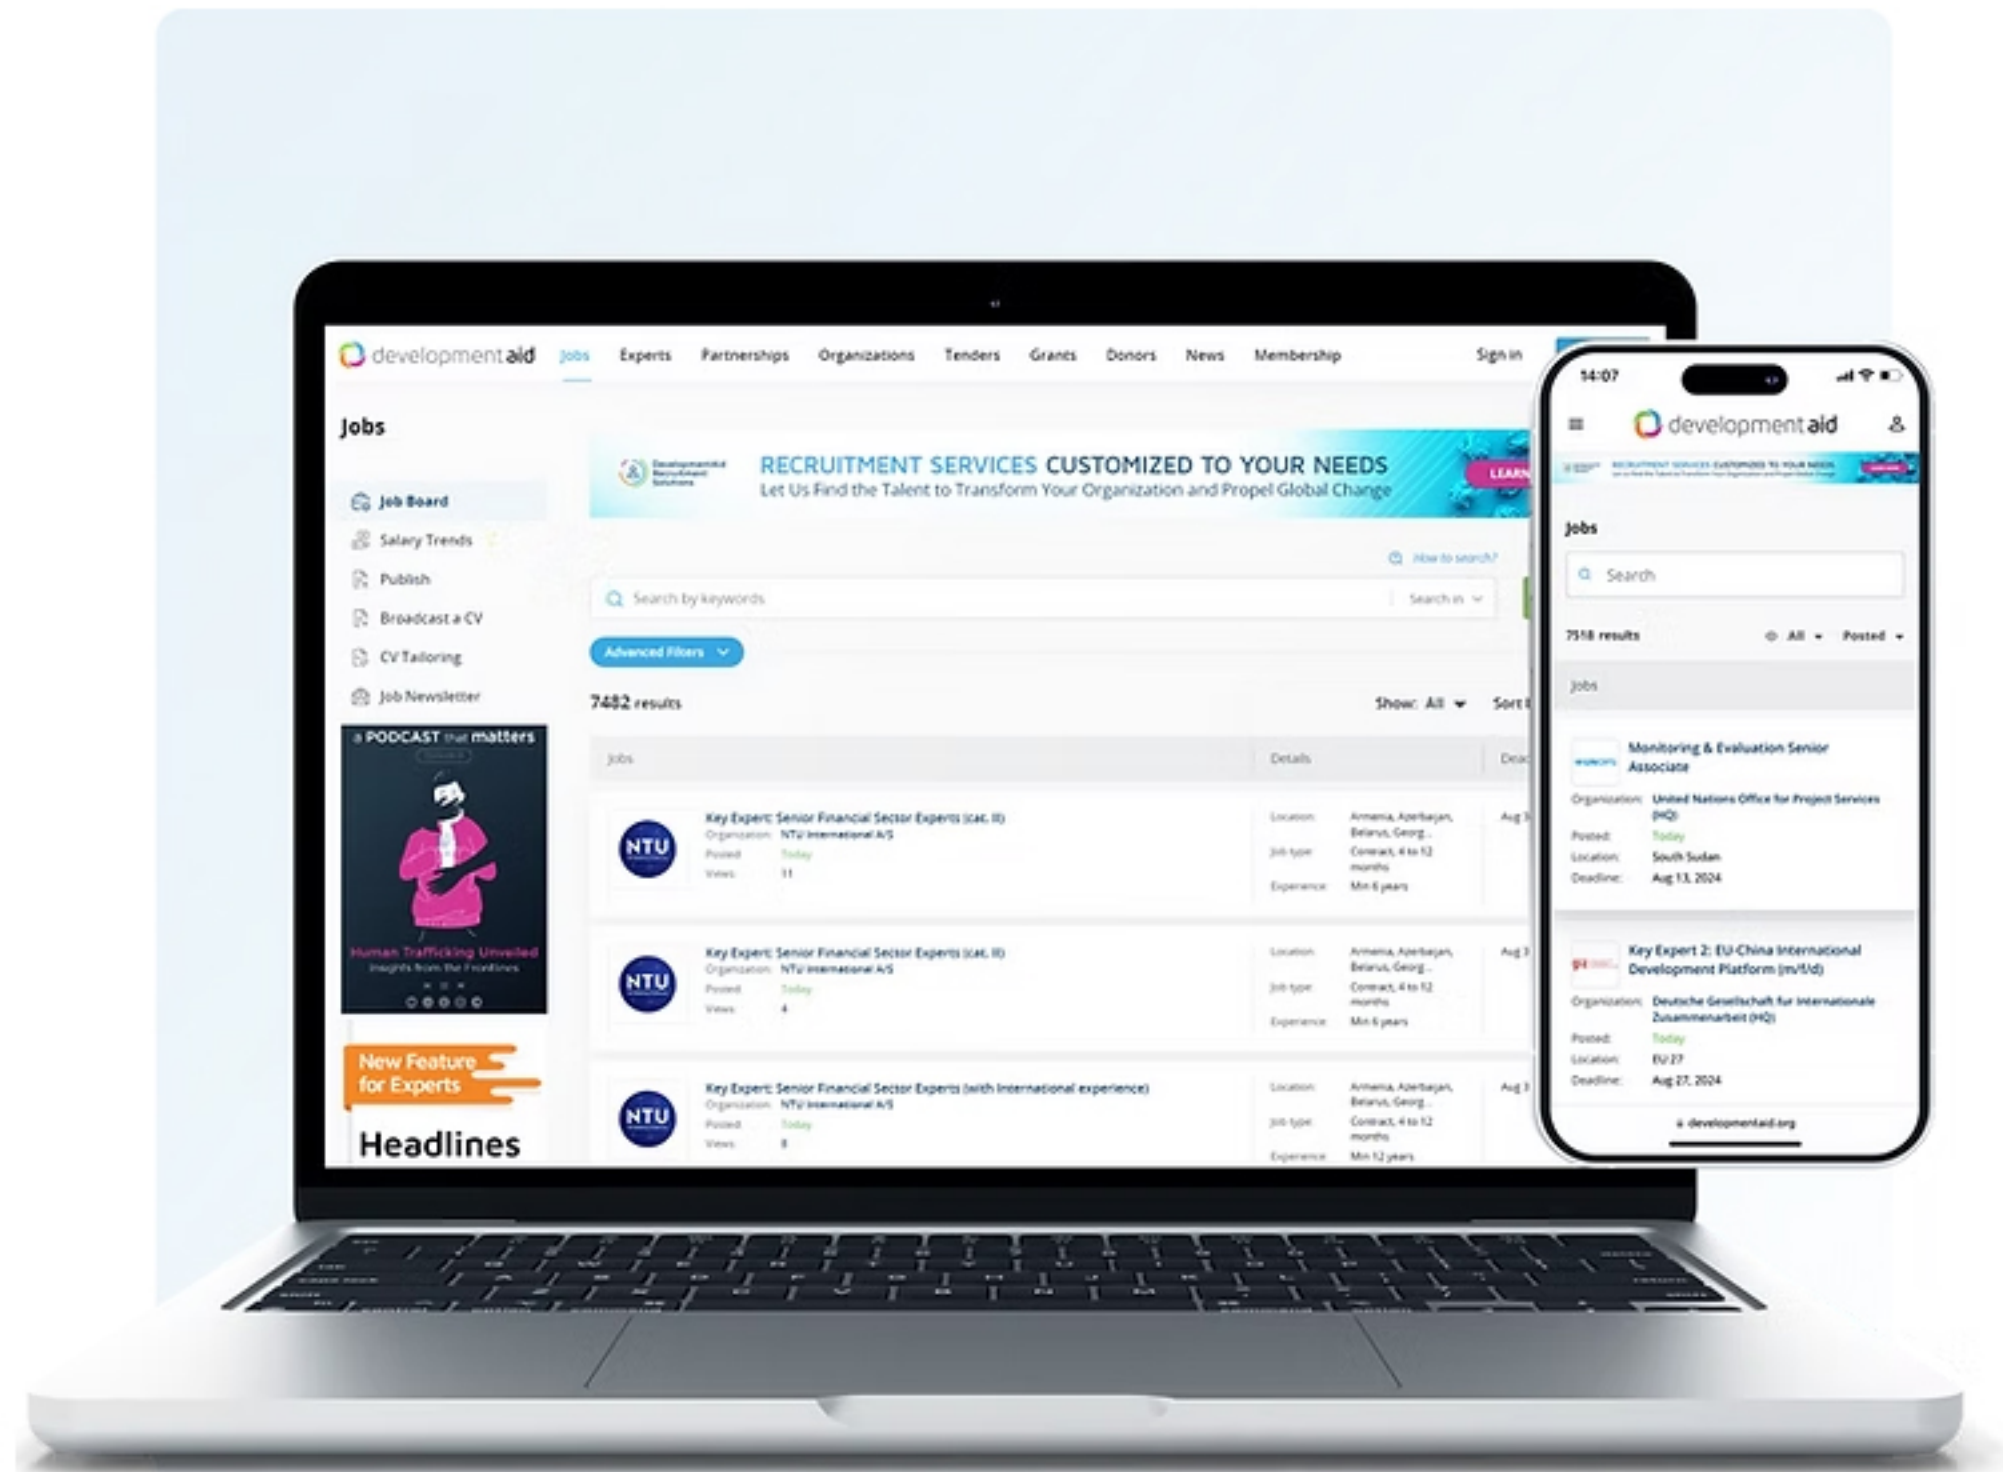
developmentaid Jobs Experts Partnerships Organizations Tenders Grants Donors News Membership Sign in

Jobs

Job Board
Salary Trends
Publish
Broadcast a CV
CV Tailoring
Job Newsletter

a PODCAST that matters
Human Trafficking Unveiled
Insights from the Frontlines

New Feature for Experts

Headlines

RECRUITMENT SERVICES CUSTOMIZED TO YOUR NEEDS
Let Us Find the Talent to Transform Your Organization and Propel Global Change
LEARN

How to search?
Search by keywords
Search in
Advanced Filters

7482 results
Show: All
Sort

| Jobs | Details | Dead |
|---|---|---|
| NTU Key Expert: Senior Financial Sector Experts (cat. II) Organization: NTU International A/S Posted: Today Views: 11 | Location: Armenia, Azerbaijan, Belarus, Georg... Job type: Contract, 4 to 12 months Experience: Min 6 years | Aug 1 |
| NTU Key Expert: Senior Financial Sector Experts (cat. II) Organization: NTU International A/S Posted: Today Views: 4 | Location: Armenia, Azerbaijan, Belarus, Georg... Job type: Contract, 4 to 12 months Experience: Min 6 years | Aug 1 |
| NTU Key Expert: Senior Financial Sector Experts (with international experience) Organization: NTU International A/S Posted: Today Views: 8 | Location: Armenia, Azerbaijan, Belarus, Georg... Job type: Contract, 4 to 12 months Experience: Min 12 years | Aug 1 |

14:07
developmentaid
Jobs
Search
7518 results All Posted
Jobs

Monitoring & Evaluation Senior Associate
Organization: United Nations Office for Project Services (HQ)
Posted: Today
Location: South Sudan
Deadline: Aug 13, 2024

Key Expert 2: EU-China International Development Platform (m/f/d)
Organization: Deutsche Gesellschaft fur Internationale Zusammenarbeit (HQ)
Posted: Today
Location: EU 27
Deadline: Aug 27, 2024

developmentaid.org